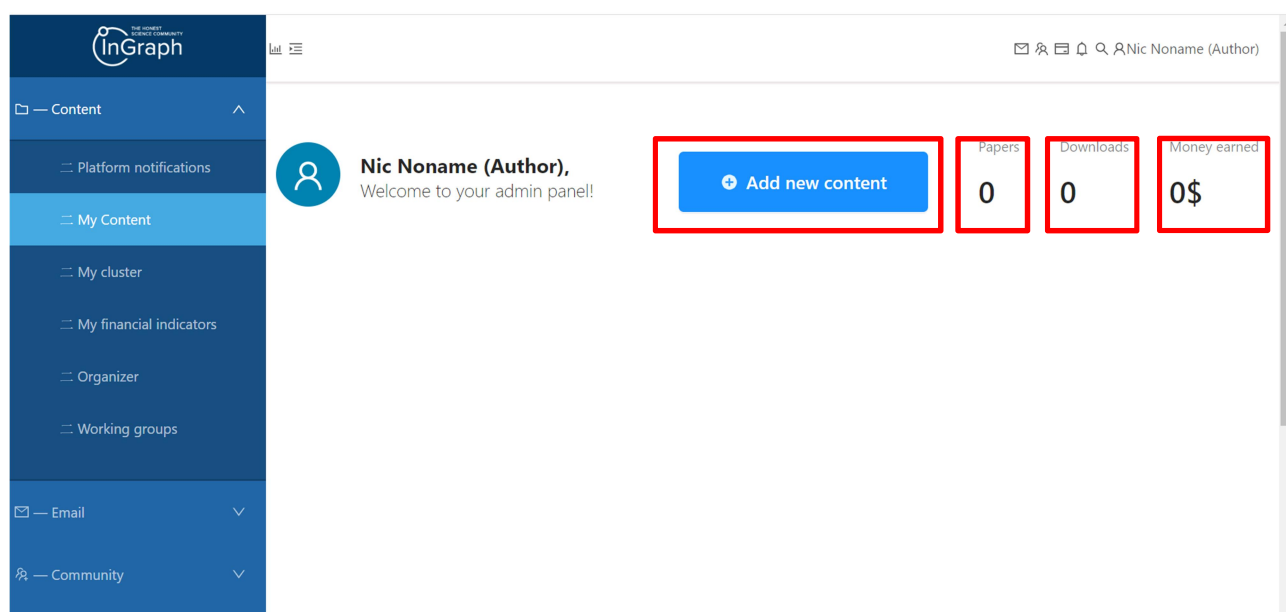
THE HONEST SCIENCE COMMUNITY
InGraph

— Content

Platform notifications

My Content

My cluster

My financial indicators

Organizer

Working groups

— Email

— Community

Nic Noname (Author)

Nic Noname (Author),
Welcome to your admin panel!

Add new content

Papers
0

Downloads
0

Money earned
0$